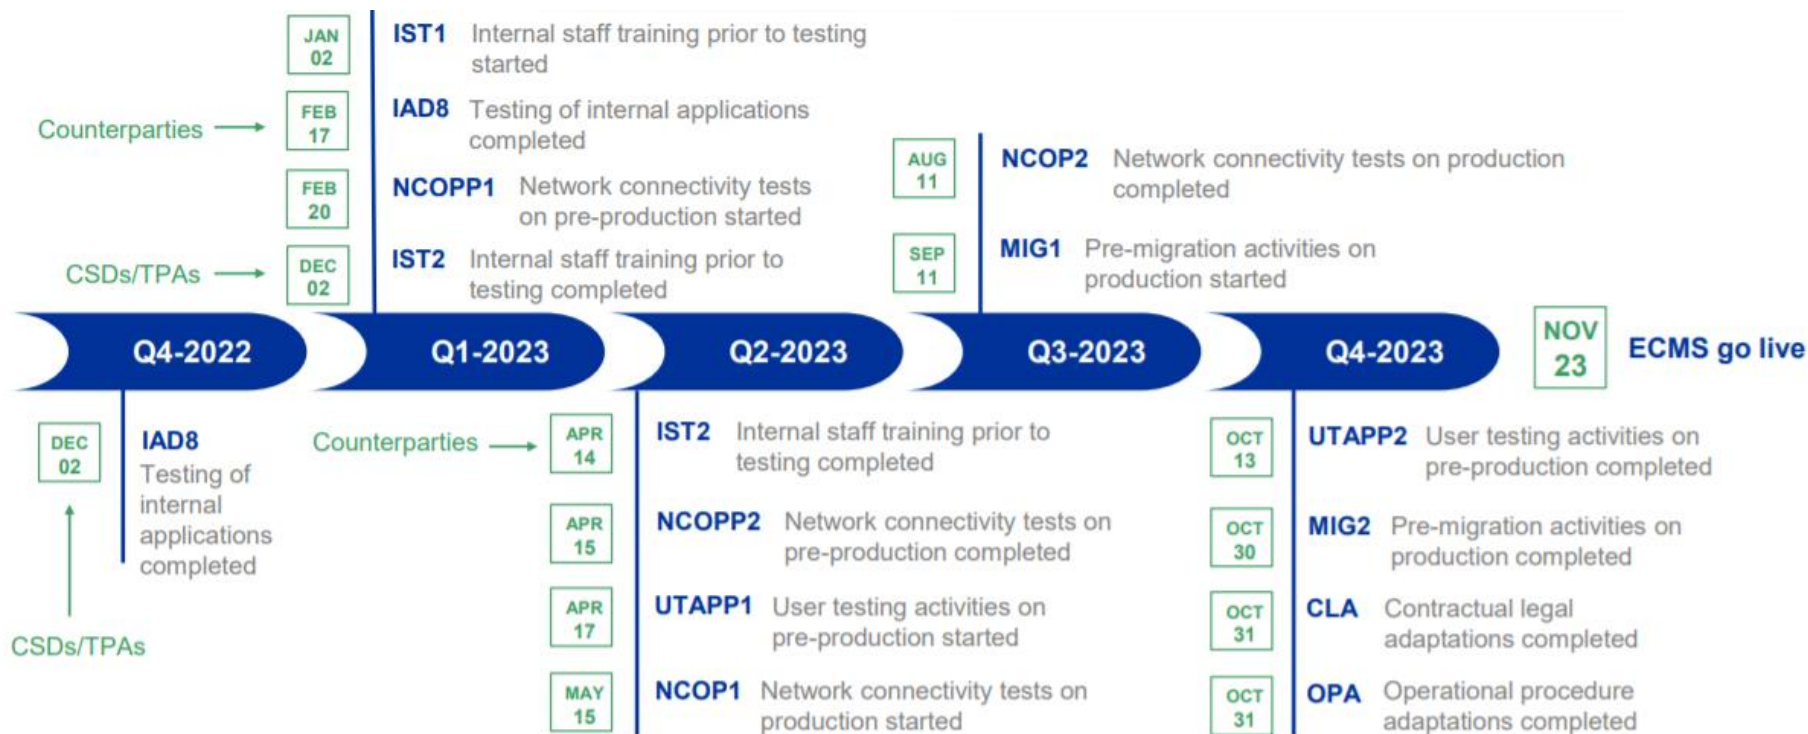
JAN 02 IST1 Internal staff training prior to testing started

Counterparties → FEB 17 IAD8 Testing of internal applications completed

FEB 20 NCOPP1 Network connectivity tests on pre-production started

CSDs/TPAs → DEC 02 IST2 Internal staff training prior to testing completed

AUG 11 NCOP2 Network connectivity tests on production completed

SEP 11 MIG1 Pre-migration activities on production started

Q4-2022

Q1-2023

Q2-2023

Q3-2023

Q4-2023

NOV 23 ECMS go live

DEC 02 IAD8 Testing of internal applications completed

CSDs/TPAs

Counterparties → APR 14 IST2 Internal staff training prior to testing completed

APR 15 NCOPP2 Network connectivity tests on pre-production completed

APR 17 UTAPP1 User testing activities on pre-production started

MAY 15 NCOP1 Network connectivity tests on production started

OCT 13 UTAPP2 User testing activities on pre-production completed

OCT 30 MIG2 Pre-migration activities on production completed

OCT 31 CLA Contractual legal adaptations completed

OCT 31 OPA Operational procedure adaptations completed